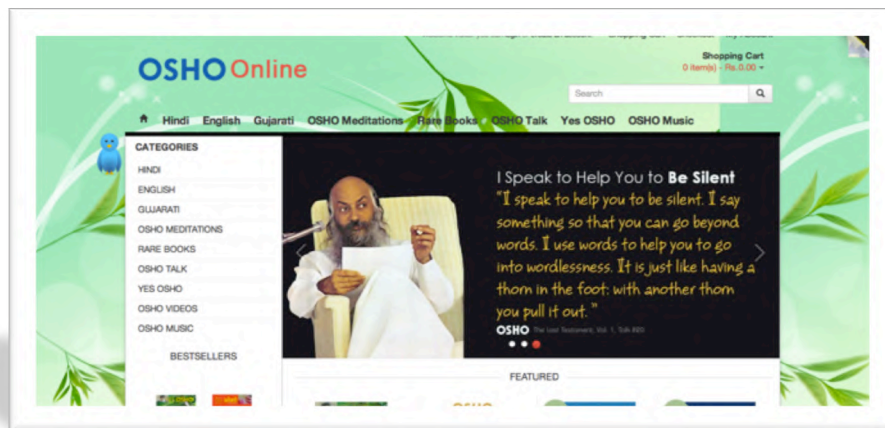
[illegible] Shopping Cart Checkout My Account

OSHO Online

Shopping Cart
0 item(s) - Rs.0.00

Search

Hindi English Gujarati OSHO Meditations Rare Books OSHO Talk Yes OSHO OSHO Music

CATEGORIES
HINDI
ENGLISH
GUJARATI
OSHO MEDITATIONS
RARE BOOKS
OSHO TALK
YES OSHO
OSHO VIDEOS
OSHO MUSIC

BESTSELLERS

I Speak to Help You to Be Silent
"I speak to help you to be silent. I say something so that you can go beyond words. I use words to help you to go into wordlessness. It is just like having a thorn in the foot: with another thorn you pull it out."
OSHO The Last Testament, Vol. 1, Talk #20

FEATURED